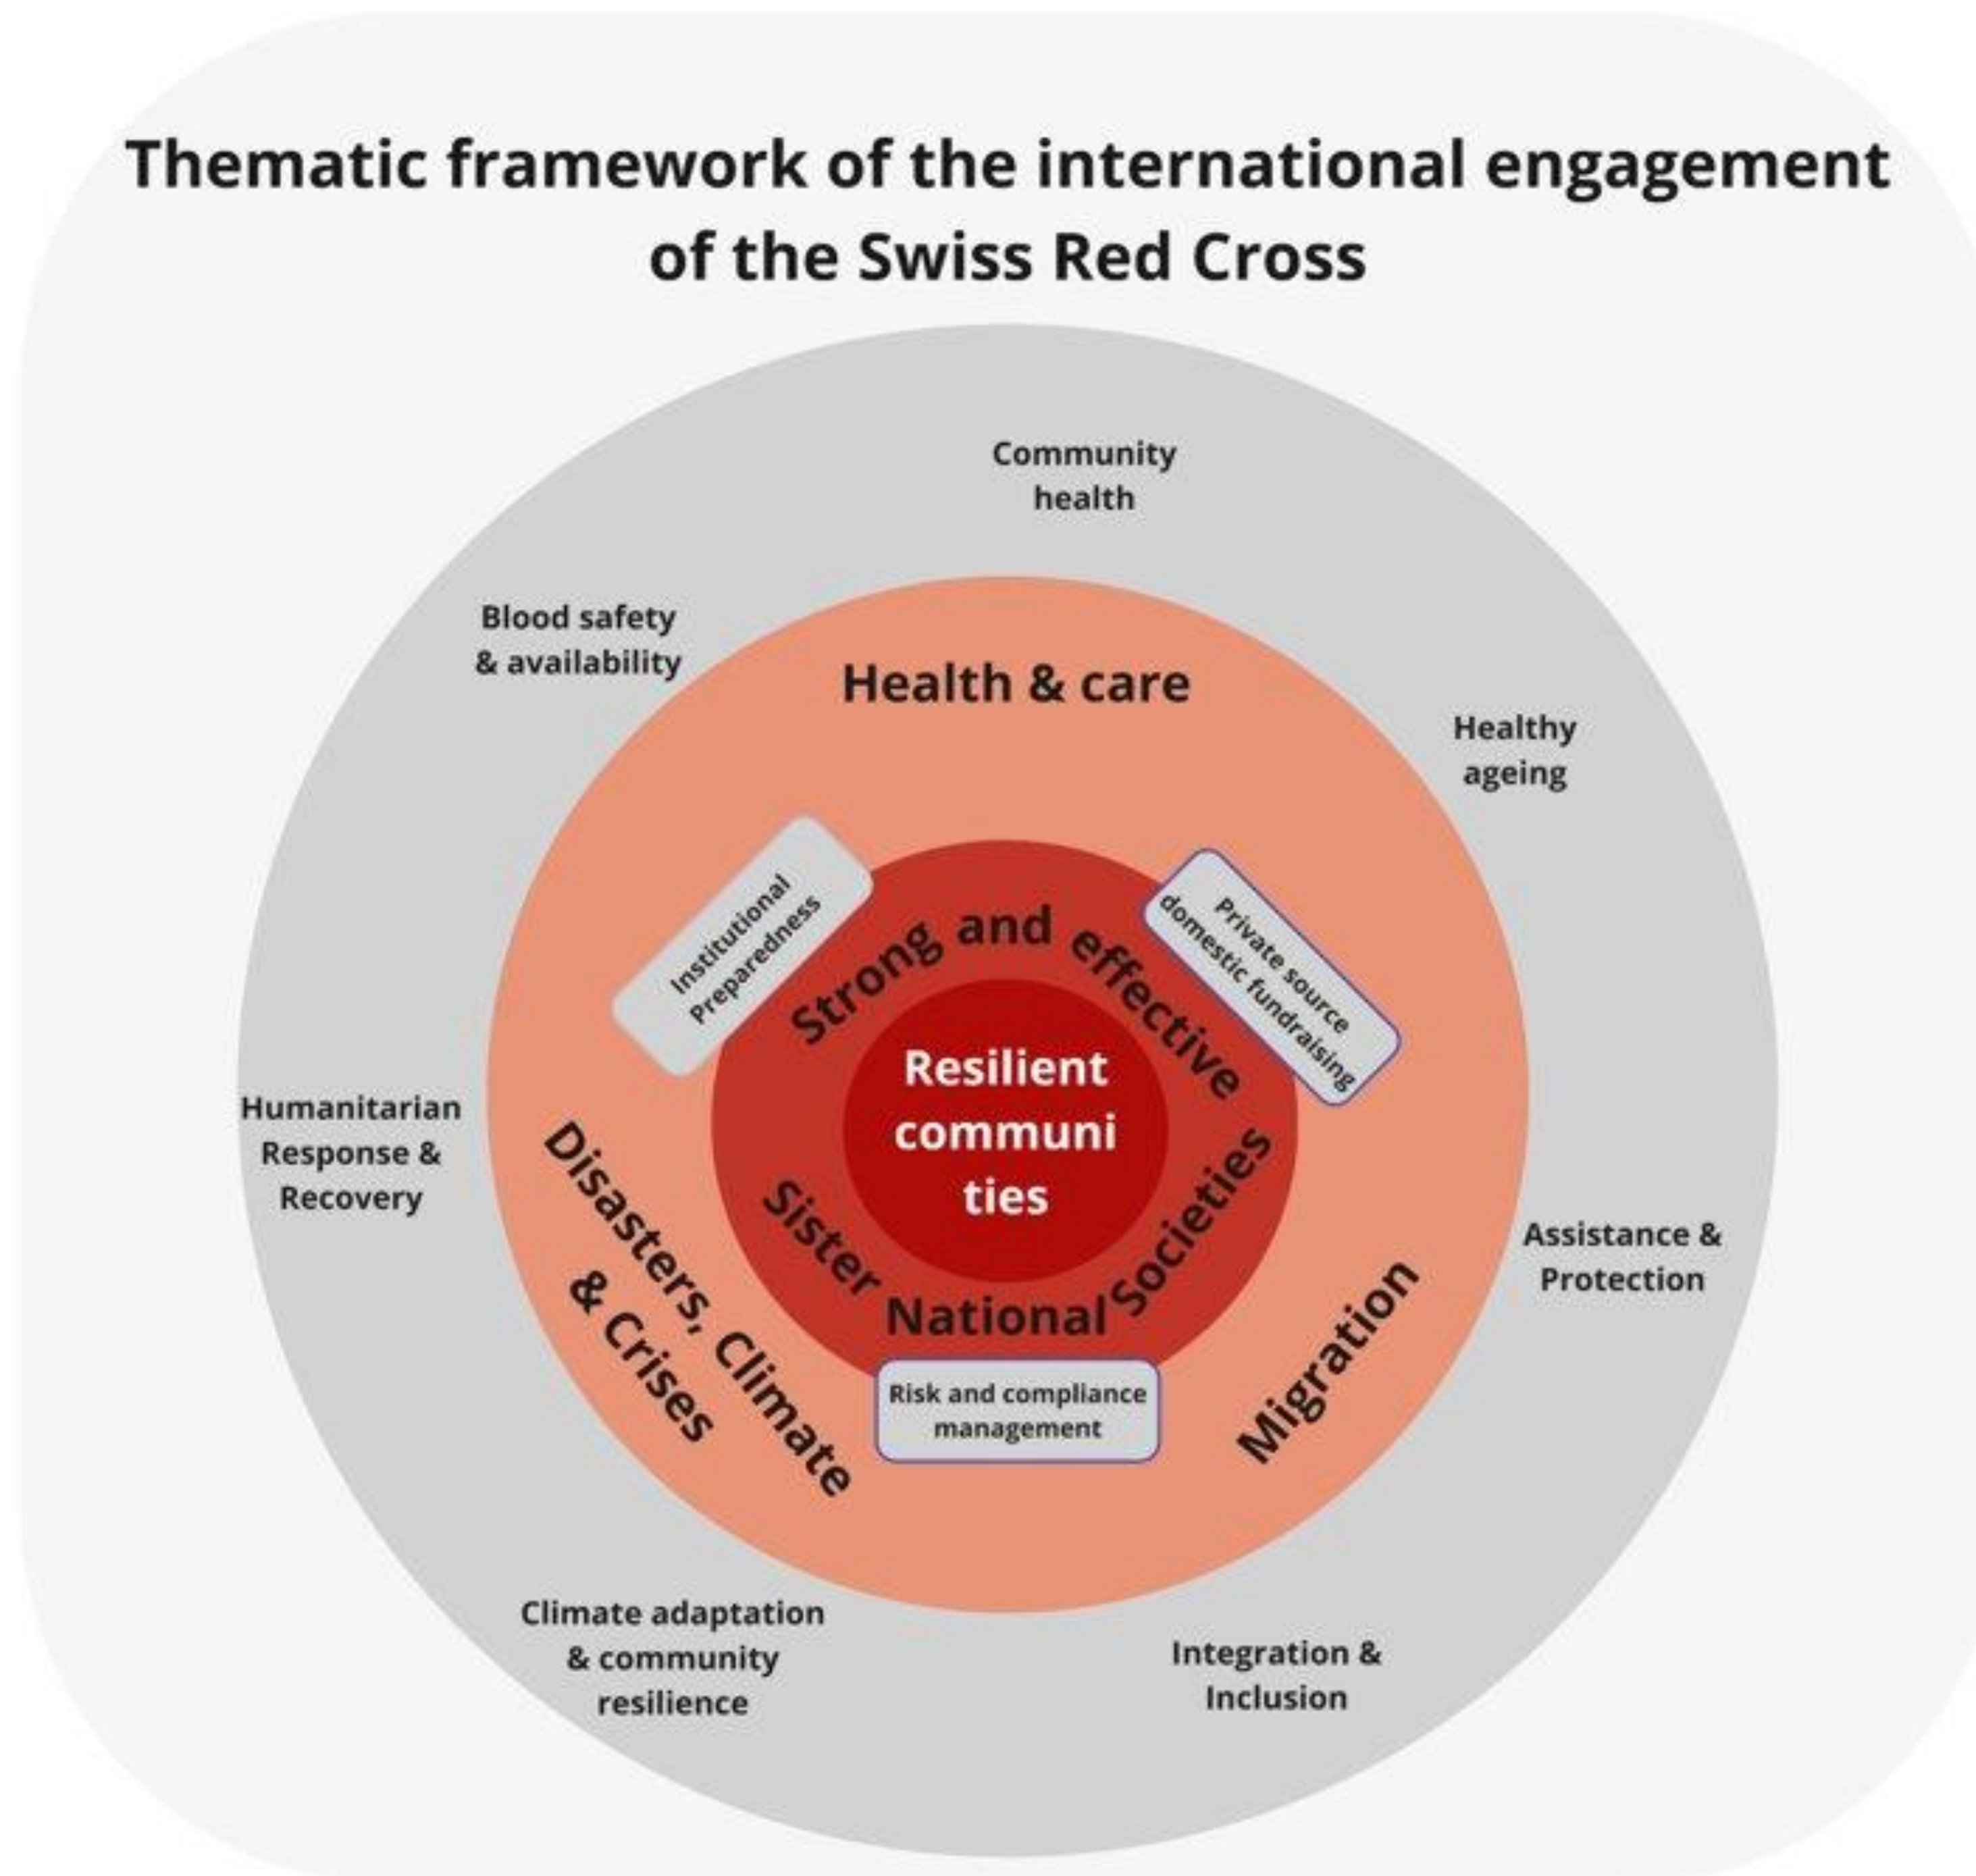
Thematic framework of the international engagement of the Swiss Red Cross

Community health

Blood safety & availability

Health & care

Healthy ageing

Institutional Preparedness

Strong and effective

Private source domestic fundraising

Resilient communi ties

Humanitarian Response & Recovery

Disasters, Climate & Crises

Sister National Societies

Assistance & Protection

Migration

Risk and compliance management

Climate adaptation & community resilience

Integration & Inclusion